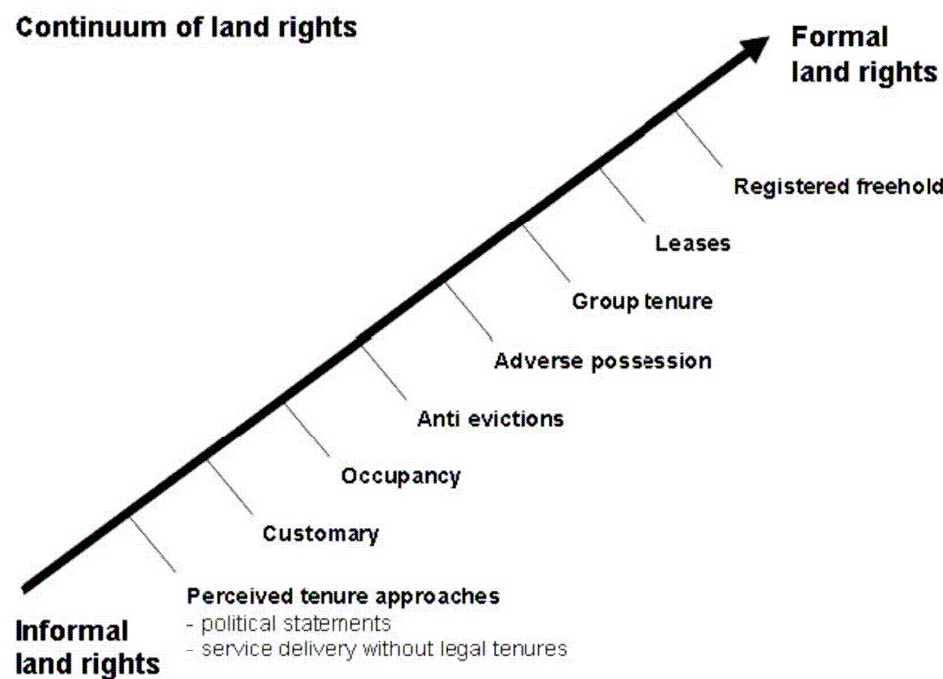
Continuum of land rights

Formal land rights

Registered freehold

Leases

Group tenure

Adverse possession

Anti evictions

Occupancy

Customary

Perceived tenure approaches
- political statements
- service delivery without legal tenures

Informal land rights